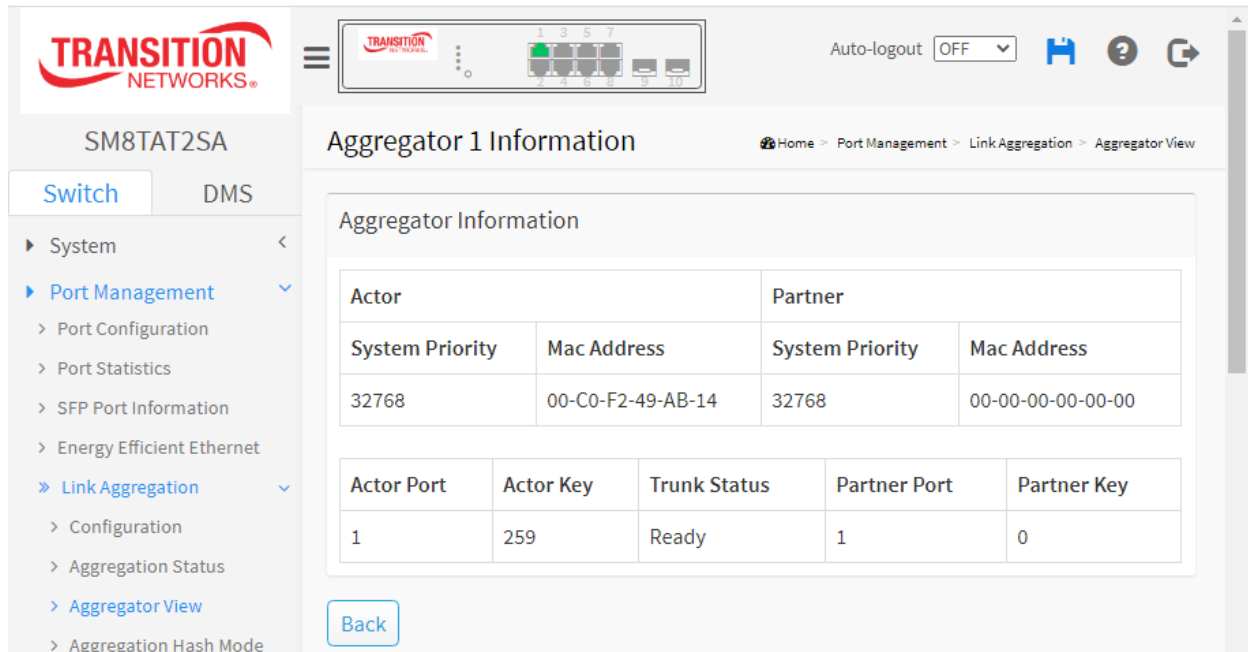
TRANSITION NETWORKS®

TRANSITION NETWORKS

1 3 5 7
2 4 6 8 9 10

Auto-logout OFF

SM8TAT2SA

Switch DMS

System

Port Management

> Port Configuration

> Port Statistics

> SFP Port Information

> Energy Efficient Ethernet

» Link Aggregation

> Configuration

> Aggregation Status

> Aggregator View

> Aggregation Hash Mode

Aggregator 1 Information

Home > Port Management > Link Aggregation > Aggregator View

Aggregator Information

| Actor | | Partner | |
|---|---|---|---|
| System Priority | Mac Address | System Priority | Mac Address |
| 32768 | 00-C0-F2-49-AB-14 | 32768 | 00-00-00-00-00-00 |

| Actor Port | Actor Key | Trunk Status | Partner Port | Partner Key |
|---|---|---|---|---|
| 1 | 259 | Ready | 1 | 0 |

Back